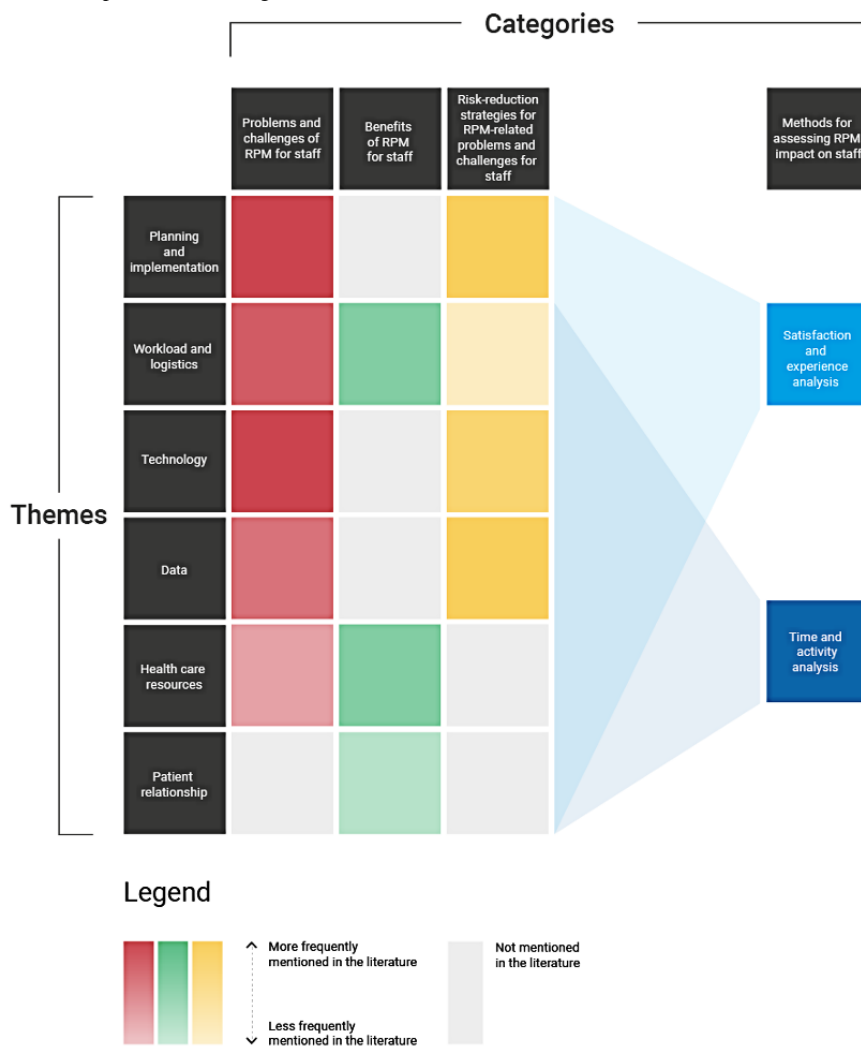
Categories

Problems and challenges of RPM for staff

Benefits of RPM for staff

Risk-reduction strategies for RPM-related problems and challenges for staff

Methods for assessing RPM impact on staff

Themes

Planning and implementation

Workload and logistics

Technology

Data

Health care resources

Patient relationship

Satisfaction and experience analysis

Time and activity analysis

Legend

More frequently mentioned in the literature

Less frequently mentioned in the literature

Not mentioned in the literature